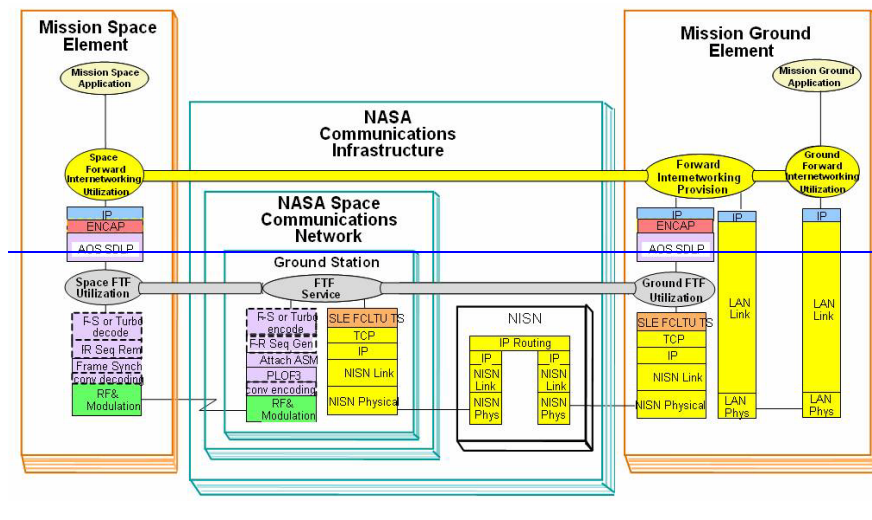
Mission Space Element

Mission Space Application

Space Forward Internetworking Utilization

IP
ENCAP
AOS SDLP

Space FTF Utilization

F-S or Turbo decode
IR Seq Rem
Frame Synch conv decoding
RF& Modulation

NASA Communications Infrastructure

NASA Space Communications Network

Ground Station

FTF Service

F-S or Turbo encode
F-R Seq Gen
Attach ASM
PLOF3
conv encoding
RF& Modulation

SLE FCLTU TS
TCP
IP
NISN Link
NISN Physical

NISN

IP Routing
IP
NISN Link
NISN Phys
IP
NISN Link
NISN Phys

Mission Ground Element

Mission Ground Application

Forward Internetworking Provision

Ground Forward Internetworking Utilization

IP
ENCAP
AOS SDLP

Ground FTF Utilization

SLE FCLTU TS
TCP
IP
NISN Link
NISN Physical

IP
LAN Link
LAN Phys

IP
LAN Link
LAN Phys